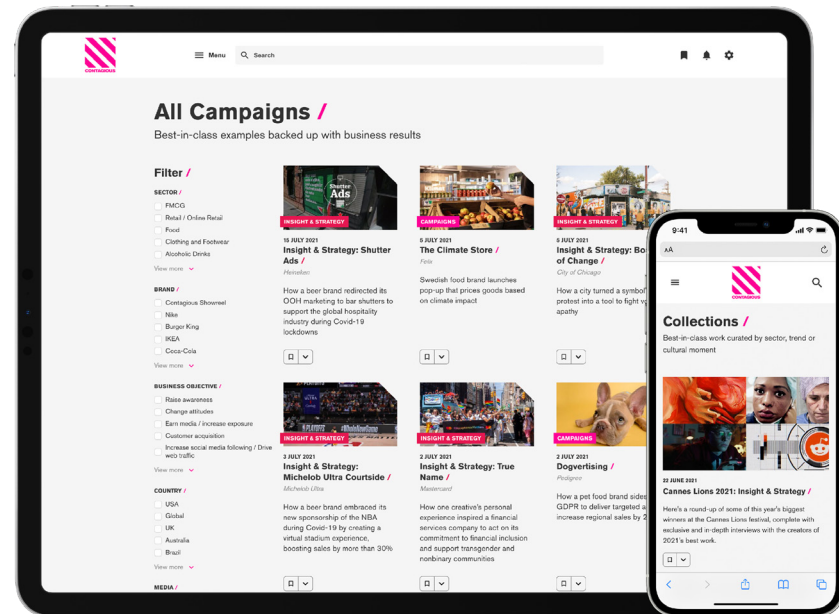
CONTAGIOUS

Menu

Search

All Campaigns /

Best-in-class examples backed up with business results

Filter /

SECTOR /

FMCG

Retail / Online Retail

Food

Clothing and Footwear

Alcoholic Drinks

View more

BRAND /

Contagious Showreel

Nike

Burger King

IKEA

Coca-Cola

View more

BUSINESS OBJECTIVE /

Raise awareness

Change attitudes

Earn media / increase exposure

Customer acquisition

Increase social media following / Drive web traffic

View more

COUNTRY /

USA

Global

UK

Australia

Brazil

View more

MEDIA /

Shutter Ads

INSIGHT & STRATEGY

15 JULY 2021

Insight & Strategy: Shutter Ads /

Heineken

How a beer brand redirected its OOH marketing to bar shutters to support the global hospitality industry during Covid-19 lockdowns

CAMPAIGNS

5 JULY 2021

The Climate Store /

Felix

Swedish food brand launches pop-up that prices goods based on climate impact

INSIGHT & STRATEGY

5 JULY 2021

Insight & Strategy: Bo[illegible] of Change /

City of Chicago

How a city turned a symbol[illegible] protest into a tool to fight v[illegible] apathy

INSIGHT & STRATEGY

3 JULY 2021

Insight & Strategy: Michelob Ultra Courtside /

Michelob Ultra

How a beer brand embraced its new sponsorship of the NBA during Covid-19 by creating a virtual stadium experience, boosting sales by more than 30%

INSIGHT & STRATEGY

2 JULY 2021

Insight & Strategy: True Name /

Mastercard

How one creative's personal experience inspired a financial services company to act on its commitment to financial inclusion and support transgender and nonbinary communities

CAMPAIGNS

2 JULY 2021

Dogvertising /

Pedigree

How a pet food brand sides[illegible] GDPR to deliver targeted a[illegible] increase regional sales by 2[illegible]

9:41

AA

CONTAGIOUS

Collections /

Best-in-class work curated by sector, trend or cultural moment

22 JUNE 2021

Cannes Lions 2021: Insight & Strategy /

Here's a round-up of some of this year's biggest winners at the Cannes Lions festival, complete with exclusive and in-depth interviews with the creators of 2021's best work.